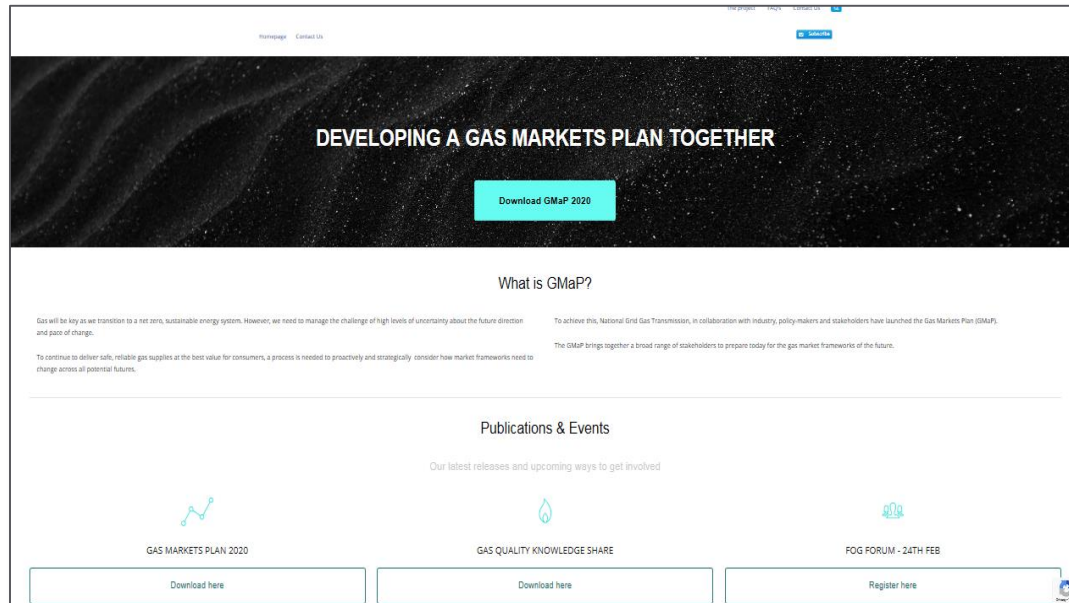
The project FAQ's Contact Us

Homepage Contact Us

Subscribe

DEVELOPING A GAS MARKETS PLAN TOGETHER

Download GMaP 2020

What is GMaP?

Gas will be key as we transition to a net zero, sustainable energy system. However, we need to manage the challenge of high levels of uncertainty about the future direction and pace of change.

To continue to deliver safe, reliable gas supplies at the best value for consumers, a process is needed to proactively and strategically consider how market frameworks need to change across all potential futures.

To achieve this, National Grid Gas Transmission, in collaboration with industry, policy-makers and stakeholders have launched the Gas Markets Plan (GMaP).

The GMaP brings together a broad range of stakeholders to prepare today for the gas market frameworks of the future.

Publications & Events

Our latest releases and upcoming ways to get involved

GAS MARKETS PLAN 2020

Download here

GAS QUALITY KNOWLEDGE SHARE

Download here

FOG FORUM - 24TH FEB

Register here